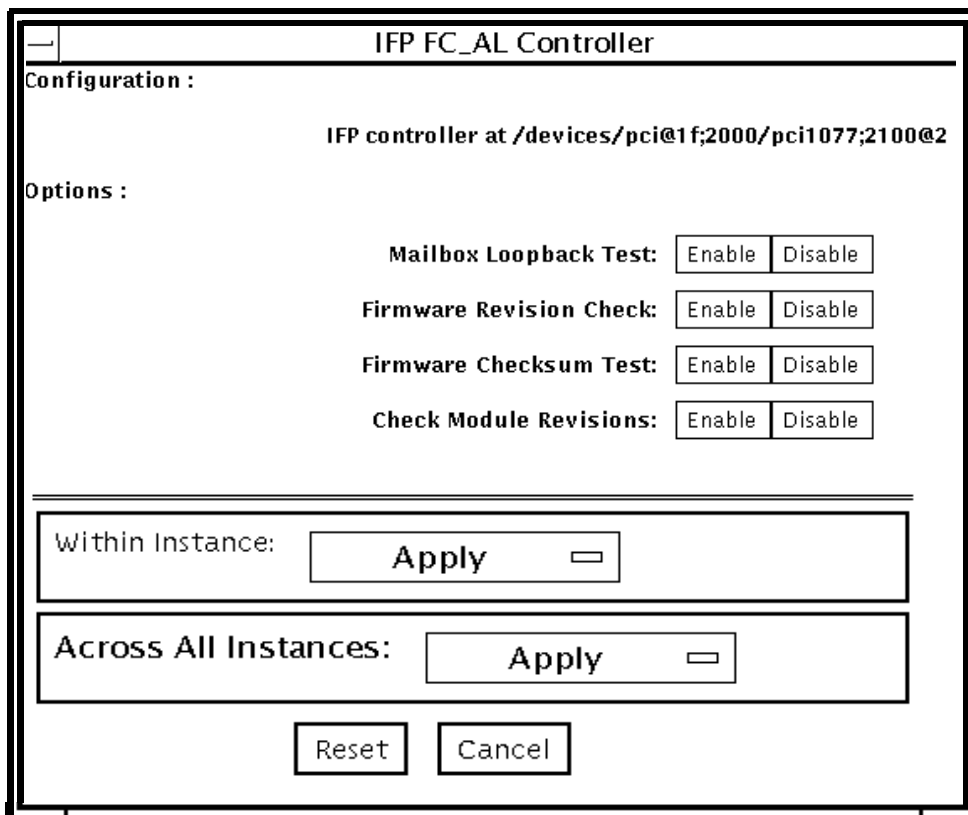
IFP FC_AL Controller

Configuration :

IFP controller at /devices/pci@1f;2000/pci1077;2100@2

Options :

Mailbox Loopback Test: Enable Disable

Firmware Revision Check: Enable Disable

Firmware Checksum Test: Enable Disable

Check Module Revisions: Enable Disable

Within Instance: Apply

Across All Instances: Apply

Reset Cancel